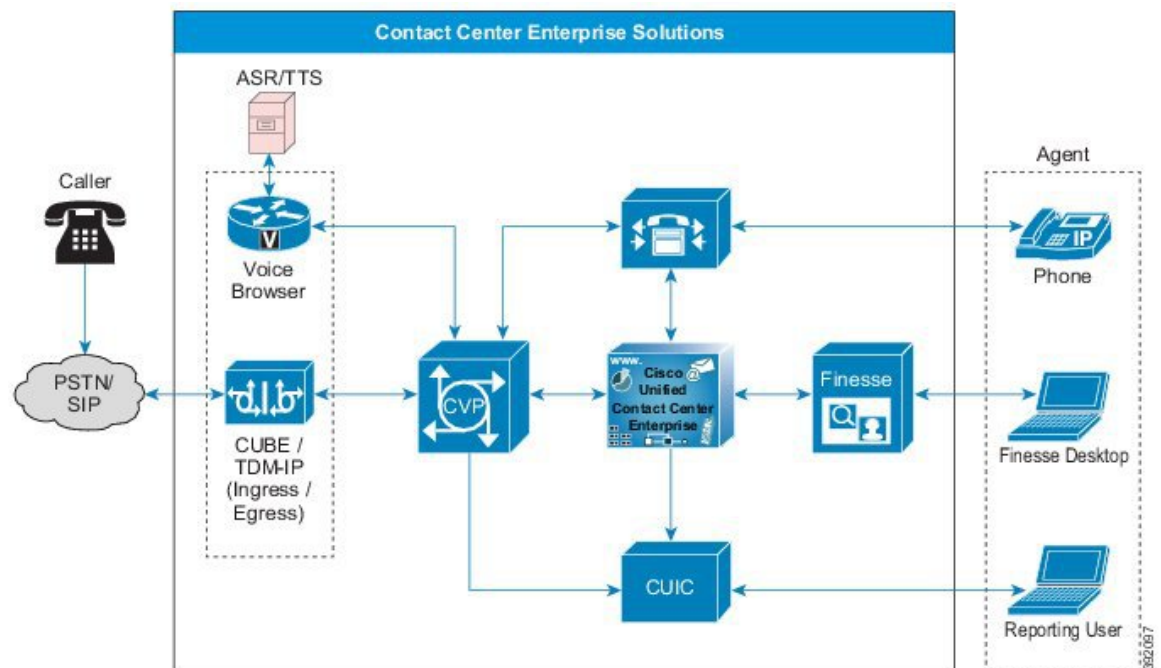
Contact Center Enterprise Solutions

ASR/TTS

Caller

Agent

V

Voice Browser

IP

Phone

PSTN/ SIP

CUBE / TDM-IP (Ingress / Egress)

CVP

www.

Cisco Unified Contact Center Enterprise

Finesse

Finesse Desktop

CUIC

Reporting User

352097